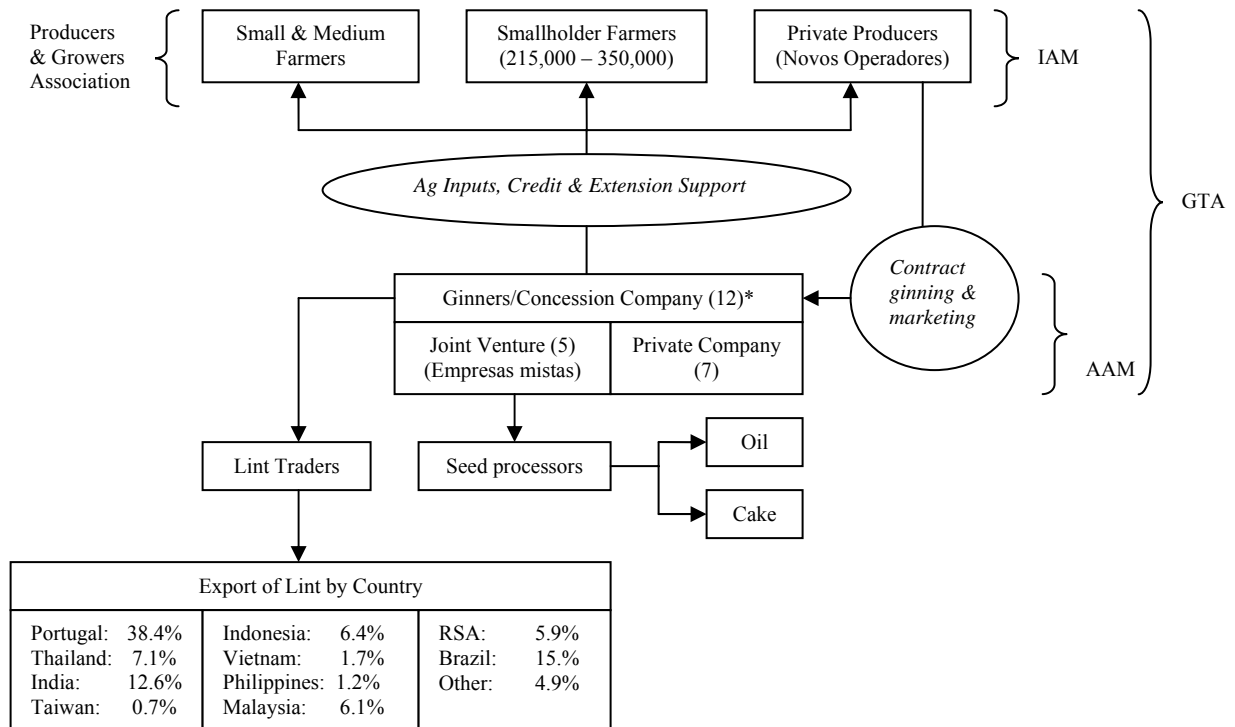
Producers & Growers Association

Small & Medium Farmers

Smallholder Farmers (215,000 – 350,000)

Private Producers (Novos Operadores)

IAM

GTA

Ag Inputs, Credit & Extension Support

Ginners/Concession Company (12)*

Contract ginning & marketing

Joint Venture (5) (Empresas mistas)

Private Company (7)

AAM

Lint Traders

Seed processors

Oil

Cake

Export of Lint by Country

| | | |
|---|---|---|
| Portugal: 38.4%<br>Thailand: 7.1%<br>India: 12.6%<br>Taiwan: 0.7% | Indonesia: 6.4%<br>Vietnam: 1.7%<br>Philippines: 1.2%<br>Malaysia: 6.1% | RSA: 5.9%<br>Brazil: 15.%<br>Other: 4.9% |